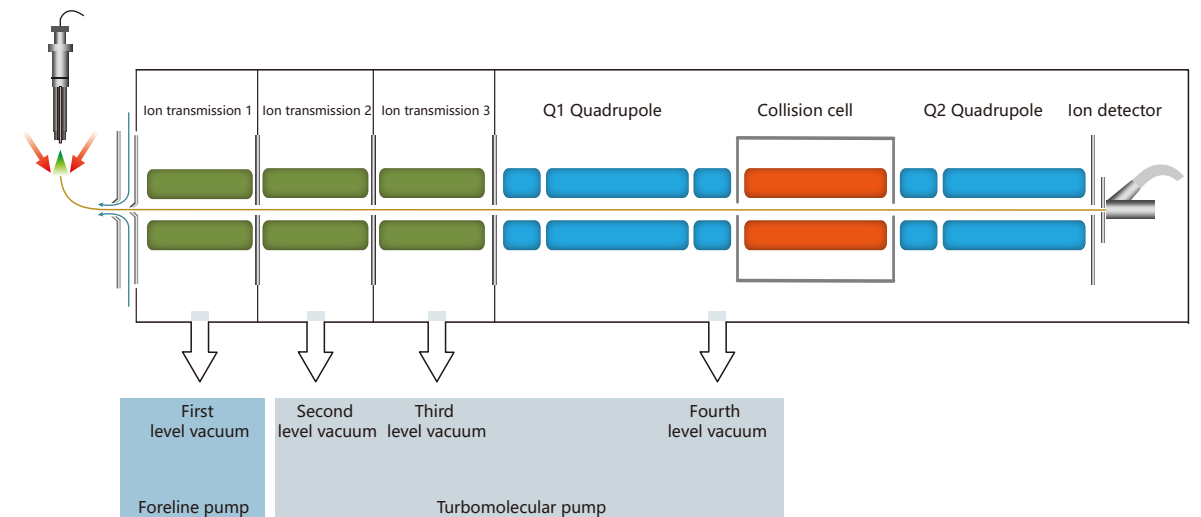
Ion transmission 1
Ion transmission 2
Ion transmission 3
Q1 Quadrupole
Collision cell
Q2 Quadrupole
Ion detector

First level vacuum
Second level vacuum
Third level vacuum
Fourth level vacuum

Foreline pump
Turbomolecular pump